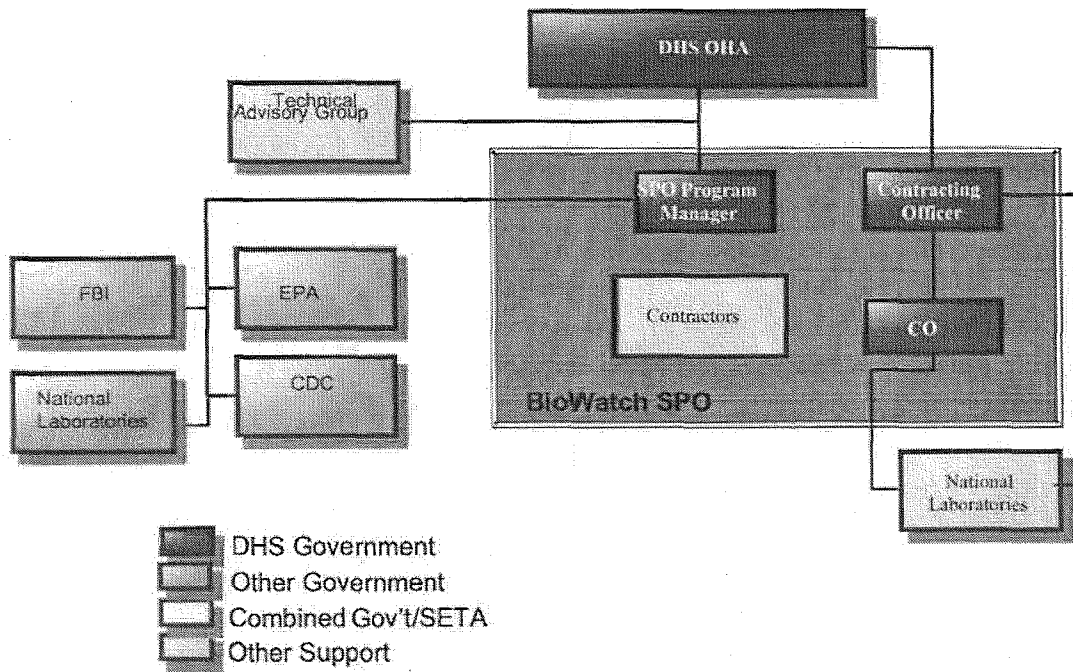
DHS OHA

Technical Advisory Group

SPO Program Manager

Contracting Officer

FBI

EPA

Contractors

CO

National Laboratories

CDC

BioWatch SPO

National Laboratories

DHS Government
Other Government
Combined Gov't/SETA
Other Support